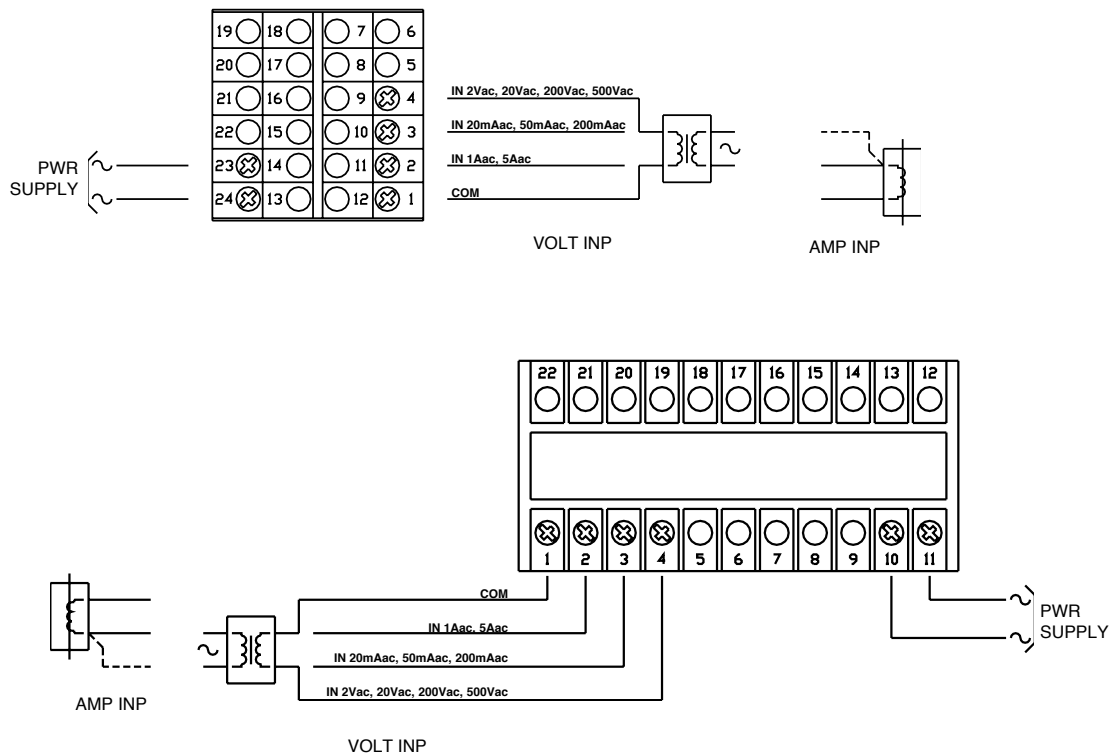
19 18 7 6
20 17 8 5
21 16 9 4
22 15 10 3
23 14 11 2
24 13 12 1

PWR SUPPLY

IN 2Vac, 20Vac, 200Vac, 500Vac
IN 20mAac, 50mAac, 200mAac
IN 1Aac, 5Aac
COM

VOLT INP

AMP INP

22 21 20 19 18 17 16 15 14 13 12

1 2 3 4 5 6 7 8 9 10 11

COM
IN 1Aac, 5Aac
IN 20mAac, 50mAac, 200mAac
IN 2Vac, 20Vac, 200Vac, 500Vac

PWR SUPPLY

AMP INP

VOLT INP